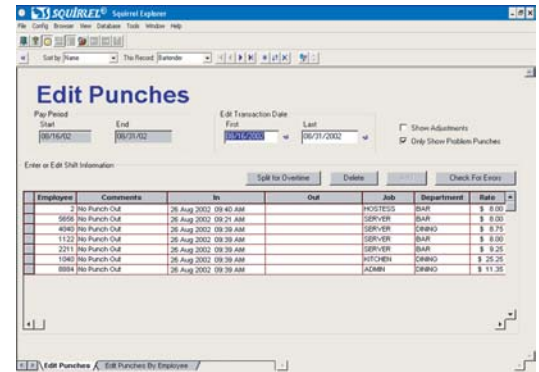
SQUIRREL® Squirrel Explorer

File Config Browser View Database Tools Window Help

Sort by Name This Record Bartender

Edit Punches

Pay Period
Start 08/16/02
End 08/31/02

Edit Transaction Date
First 08/16/2002
Last 08/31/2002

Show Adjustments
Only Show Problem Punches

Enter or Edit Shift Information

Split for Overtime
Delete
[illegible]
Check For Errors

| Employee | Comments | In | Out | Job | Department | Rate |
|---|---|---|---|---|---|---|
| 2 | No Punch Out | 26 Aug 2002 09:40 AM | | HOSTESS | BAR | $ 8.00 |
| 5656 | No Punch Out | 26 Aug 2002 09:21 AM | | SERVER | BAR | $ 8.00 |
| 4040 | No Punch Out | 26 Aug 2002 09:39 AM | | SERVER | DINING | $ 8.75 |
| 1122 | No Punch Out | 26 Aug 2002 09:39 AM | | SERVER | BAR | $ 8.00 |
| 2211 | No Punch Out | 26 Aug 2002 09:39 AM | | SERVER | BAR | $ 9.25 |
| 1040 | No Punch Out | 26 Aug 2002 09:39 AM | | KITCHEN | DINING | $ 25.25 |
| 8884 | No Punch Out | 26 Aug 2002 09:39 AM | | ADMIN | DINING | $ 11.35 |

Edit Punches
Edit Punches By Employee